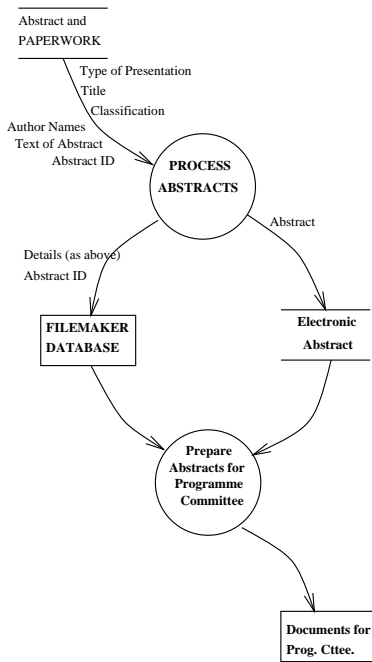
Abstract and
PAPERWORK

Type of Presentation
Title
Classification

Author Names
Text of Abstract
Abstract ID

PROCESS ABSTRACTS

Abstract

Details (as above)
Abstract ID

FILEMAKER DATABASE

Electronic Abstract

Prepare Abstracts for Programme Committee

Documents for Prog. Cttee.